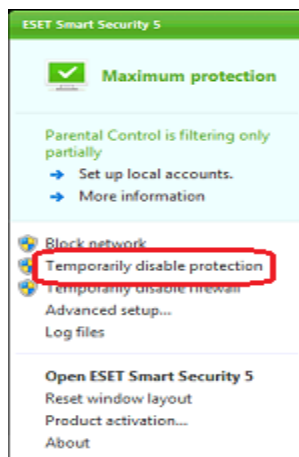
ESET Smart Security 5

Maximum protection

Parental Control is filtering only partially
→ Set up local accounts.
→ More information

Block network
Temporarily disable protection
Temporarily disable firewall
Advanced setup...
Log files

Open ESET Smart Security 5
Reset window layout
Product activation...
About